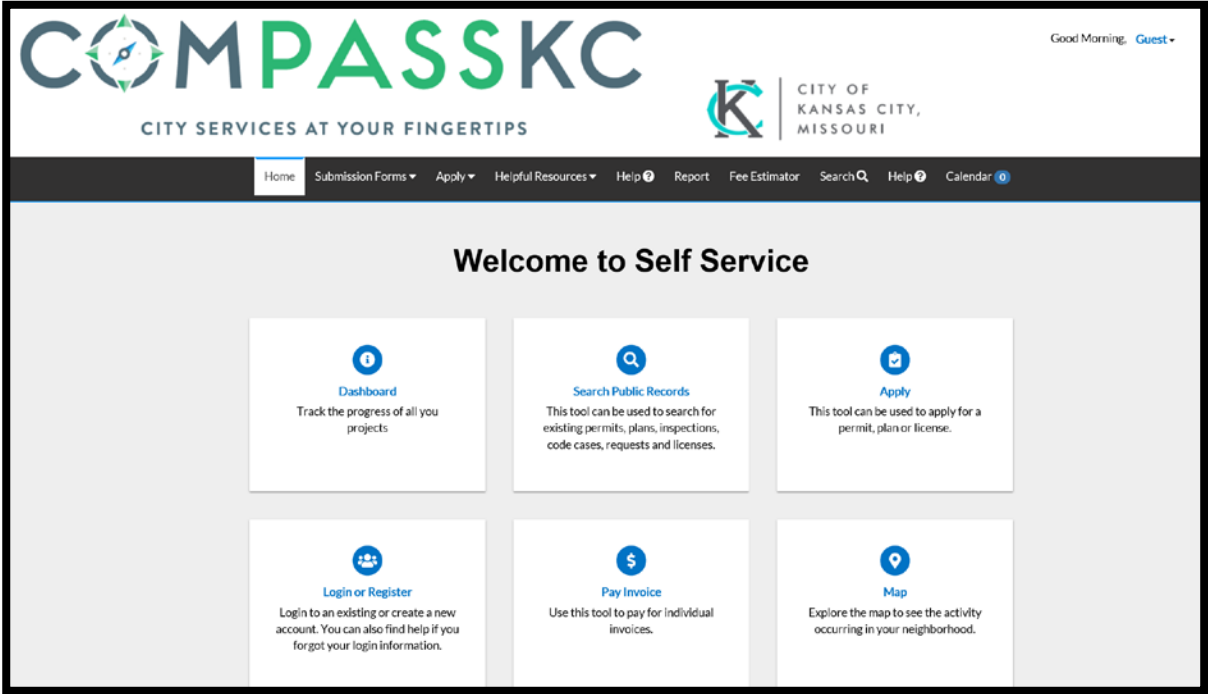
COMPASSKC

CITY SERVICES AT YOUR FINGERTIPS

KC CITY OF KANSAS CITY, MISSOURI

Good Morning, Guest

Home Submission Forms Apply Helpful Resources Help Report Fee Estimator Search Help Calendar 0

Welcome to Self Service

Dashboard
Track the progress of all you projects

Search Public Records
This tool can be used to search for existing permits, plans, inspections, code cases, requests and licenses.

Apply
This tool can be used to apply for a permit, plan or license.

Login or Register
Login to an existing or create a new account. You can also find help if you forgot your login information.

Pay Invoice
Use this tool to pay for individual invoices.

Map
Explore the map to see the activity occurring in your neighborhood.